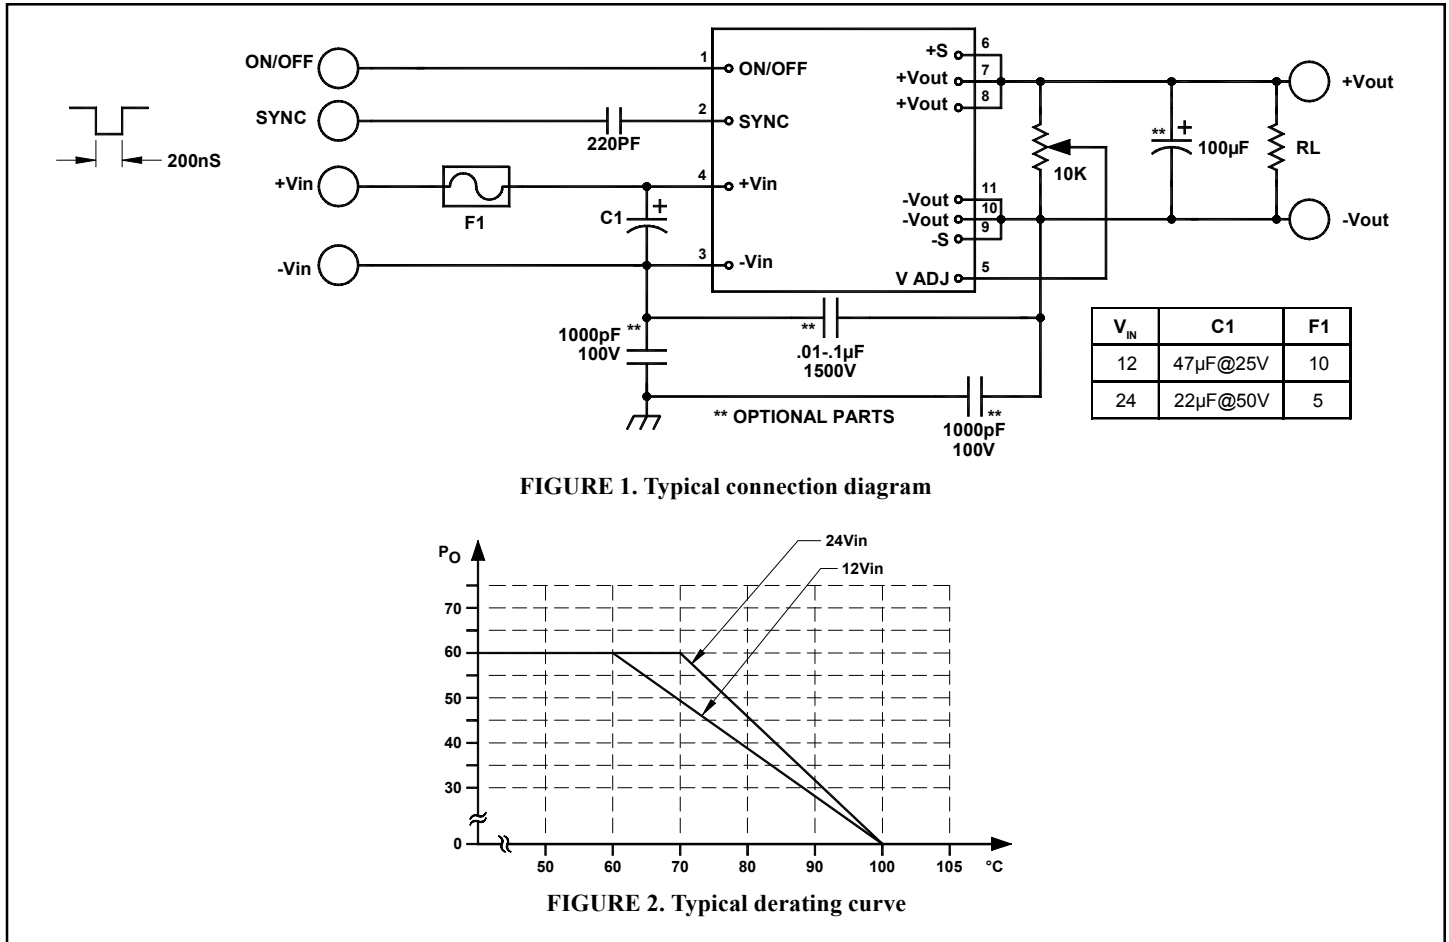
200nS

ON/OFF
SYNC
+Vin
-Vin
220PF
F1
C1
1 ON/OFF
2 SYNC
4 +Vin
3 -Vin
+S 6
+Vout 7
+Vout 8
-Vout 11
-Vout 10
-S 9
V ADJ 5
10K
** 100µF
RL
+Vout
-Vout
1000pF ** 100V
** .01-.1µF 1500V
** OPTIONAL PARTS
** 1000pF 100V

| $V_{IN}$ | C1 | F1 |
|---|---|---|
| 12 | 47µF@25V | 10 |
| 24 | 22µF@50V | 5 |

FIGURE 1. Typical connection diagram

$P_O$
24Vin
12Vin
70
60
50
40
30
0
50
60
70
80
90
100
105
°C

FIGURE 2. Typical derating curve